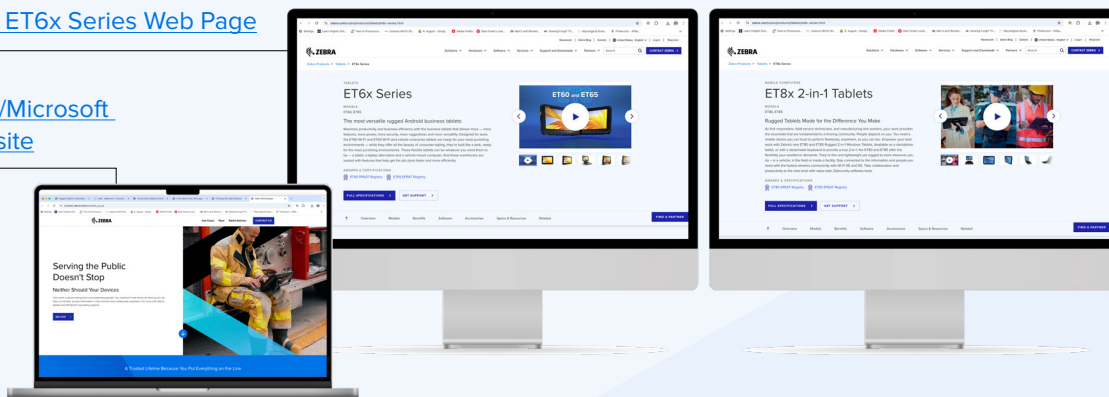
ET6x Series Web Page

/Microsoft
site

ZEBRA

Serving the Public Doesn't Stop

Neither Should Your Devices

A Trusted Lifeline Because You Put Everything on the Line

ZEBRA

TABLETS

ET6x Series

The most versatile rugged Android business tablets

ET60 and ET65

FULL SPECIFICATIONS

GET SUPPORT

Overview Models Benefits Software Accessories Specs & Resources Related

FIND A PARTNER

ZEBRA

MOBILE COMPUTERS

ET8x 2-in-1 Tablets

Rugged Tablets Made for the Difference You Make

FULL SPECIFICATIONS

GET SUPPORT

Overview Models Benefits Software Accessories Specs & Resources Related

FIND A PARTNER